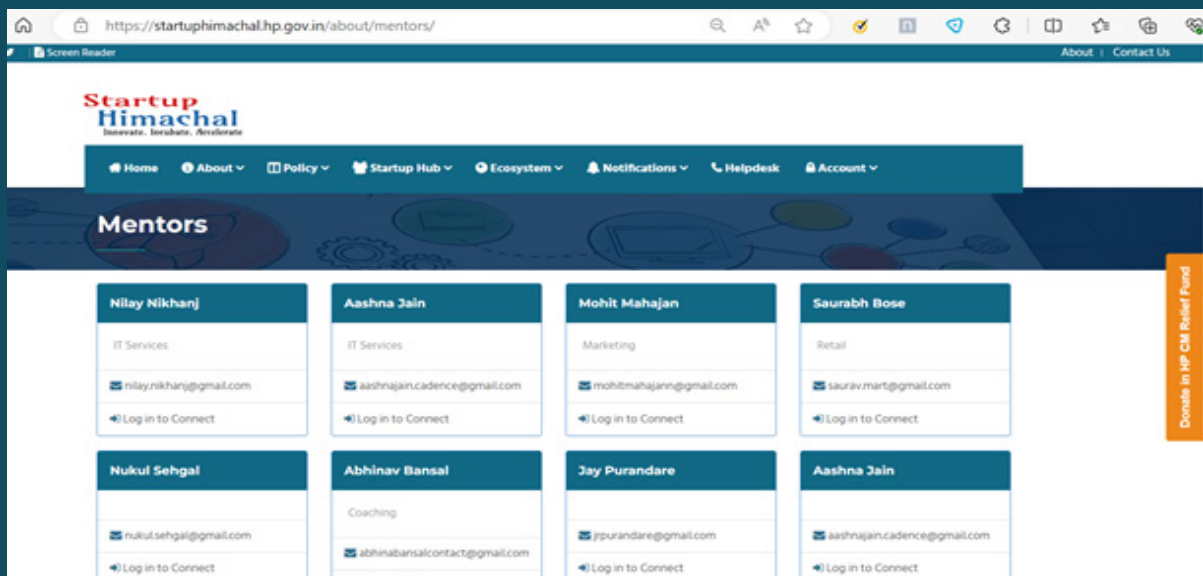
https://startuphimachal.hp.gov.in/about/mentors/

Screen Reader

About | Contact Us

Startup
Himachal
Innovate. Incubate. Accelerate

Home About Policy Startup Hub Ecosystem Notifications Helpdesk Account

Mentors

Nilay Nikhanj
IT Services
nilay.nikhanj@gmail.com
Log in to Connect

Aashna Jain
IT Services
aashnajain.cadence@gmail.com
Log in to Connect

Mohit Mahajan
Marketing
mohitmahajann@gmail.com
Log in to Connect

Saurabh Bose
Retail
saurav.mart@gmail.com
Log in to Connect

Donate in HP CM Relief Fund

Nukul Sehgal
nukul.sehgal@gmail.com
Log in to Connect

Abhinav Bansal
Coaching
abhinabansalcontact@gmail.com

Jay Purandare
jrpurandare@gmail.com
Log in to Connect

Aashna Jain
aashnajain.cadence@gmail.com
Log in to Connect